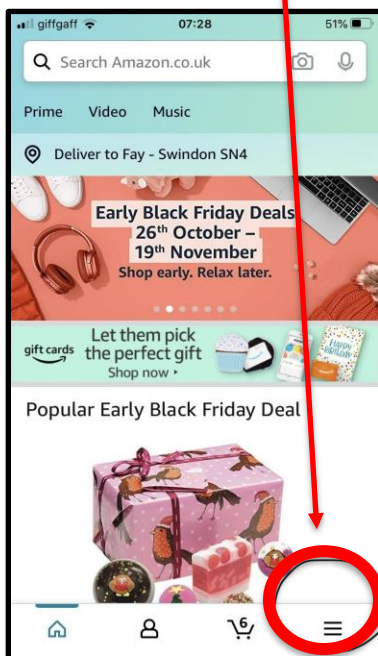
giffgaff 07:28 51%

Search Amazon.co.uk

Prime Video Music

Deliver to Fay - Swindon SN4

Early Black Friday Deals
$26^{th}$ October –
$19^{th}$ November
Shop early. Relax later.

gift cards Let them pick the perfect gift
Shop now ›

Happy Birthday

Popular Early Black Friday Deal

6